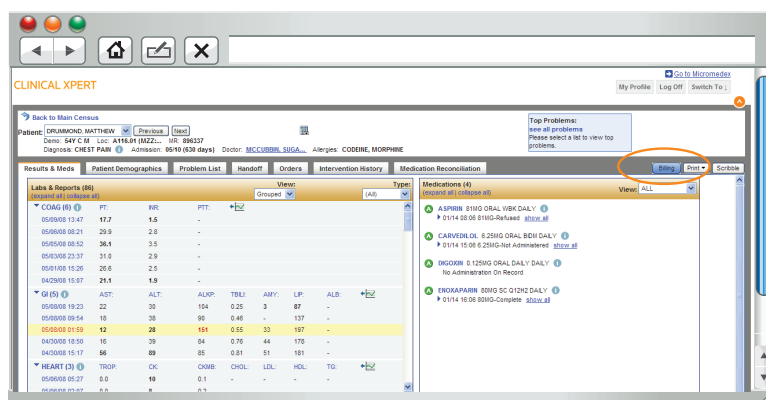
CLINICAL XPERT

Go to Micromedex

My Profile | Log Off | Switch To

Back to Main Census

Patient: DRUMMOND, MATTHEW | Previous | Next

Demo: 54Y C M Loc: A116.01 (MZZ):... MR: 896337

Diagnosis: CHEST PAIN Admission: 06/10 (630 days) Doctor: MCCUBBIN, SUGA... Allergies: CODEINE, MORPHINE

Top Problems:
see all problems
Please select a list to view top problems.

Results & Meds | Patient Demographics | Problem List | Handoff | Orders | Intervention History | Medication Reconciliation

Billing | Print | Scribble

Labs & Reports (86)
(expand all | collapse all)

View: Grouped

Type: (All)

COAG (6)

| | PT: | INR: | PTT: |
|---|---|---|---|
| 05/09/08 13:47 | 17.7 | 1.5 | - |
| 05/06/08 08:21 | 29.9 | 2.8 | - |
| 05/05/08 08:52 | 36.1 | 3.5 | - |
| 05/03/08 23:37 | 31.0 | 2.9 | - |
| 05/01/08 15:26 | 26.6 | 2.5 | - |
| 04/29/08 15:07 | 21.1 | 1.9 | - |

GI (5)

| | AST: | ALT: | ALKP: | TBILI: | AMY: | LIP: | ALB: |
|---|---|---|---|---|---|---|---|
| 05/08/08 19:23 | 22 | 36 | 164 | 0.25 | 3 | 87 | - |
| 05/08/08 09:54 | 18 | 38 | 90 | 0.46 | - | 137 | - |
| 05/08/08 01:59 | 12 | 28 | 151 | 0.55 | 33 | 197 | - |
| 04/30/08 18:50 | 16 | 39 | 84 | 0.76 | 44 | 176 | - |
| 04/30/08 15:17 | 56 | 89 | 85 | 0.81 | 51 | 181 | - |

HEART (3)

| | TROP: | CK: | CKMB: | CHOL: | LDL: | HDL: | TG: |
|---|---|---|---|---|---|---|---|
| 05/06/08 05:27 | 0.0 | 10 | 0.1 | - | | | |

Medications (4)
(expand all | collapse all)

View: ALL

A ASPIRIN 81MG ORAL WBK DAILY
01/14 06:08 81MG-Refused show all

A CARVEDILOL 6.25MG ORAL BIDM DAILY
01/14 15:08 6.25MG-Not Administered show all

A DIGOXIN 0.125MG ORAL DAILY DAILY
No Administration On Record

A ENOXAPARIN 80MG SC Q12H2 DAILY
01/14 16:06 80MG-Complete show all